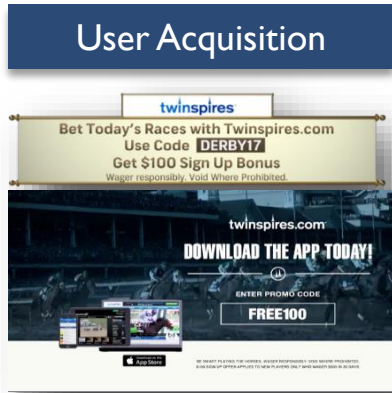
User Acquisition

twinspires

Bet Today's Races with Twinspires.com
Use Code DERBY17
Get $100 Sign Up Bonus
Wager responsibly. Void Where Prohibited.

twinspires.com
DOWNLOAD THE APP TODAY!

ENTER PROMO CODE
FREE100

App Store

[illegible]